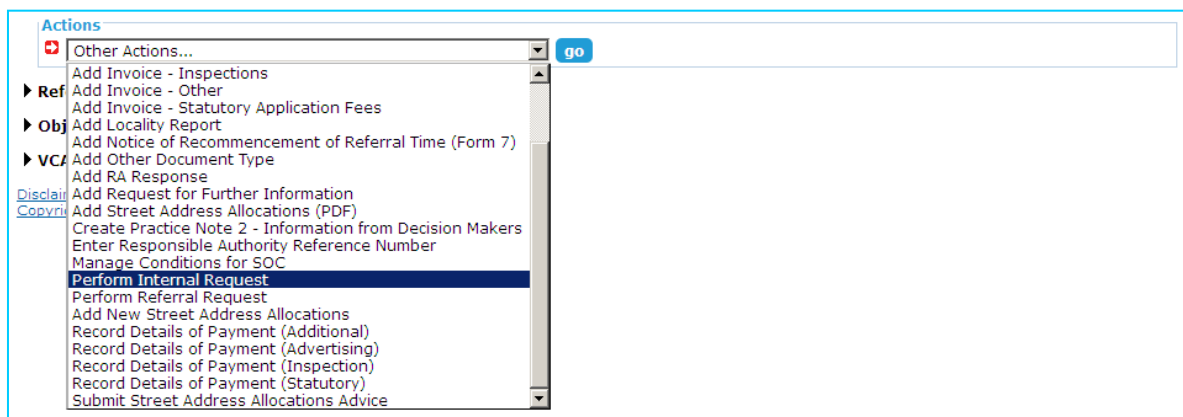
Actions

Other Actions...

go

Add Invoice - Inspections
Add Invoice - Other
Add Invoice - Statutory Application Fees
Add Locality Report
Add Notice of Recommencement of Referral Time (Form 7)
Add Other Document Type
Add RA Response
Add Request for Further Information
Add Street Address Allocations (PDF)
Create Practice Note 2 - Information from Decision Makers
Enter Responsible Authority Reference Number
Manage Conditions for SOC
Perform Internal Request
Perform Referral Request
Add New Street Address Allocations
Record Details of Payment (Additional)
Record Details of Payment (Advertising)
Record Details of Payment (Inspection)
Record Details of Payment (Statutory)
Submit Street Address Allocations Advice

Ref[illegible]
Obj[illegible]
VCA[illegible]
Disclai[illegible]
Copyri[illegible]